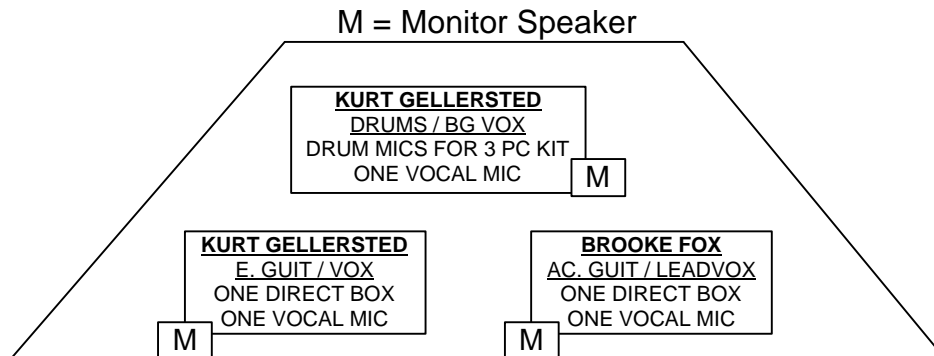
M = Monitor Speaker

KURT GELLERSTED
DRUMS / BG VOX
DRUM MICS FOR 3 PC KIT
ONE VOCAL MIC
M

KURT GELLERSTED
E. GUIT / VOX
ONE DIRECT BOX
ONE VOCAL MIC
M

BROOKE FOX
AC. GUIT / LEADVOX
ONE DIRECT BOX
ONE VOCAL MIC
M